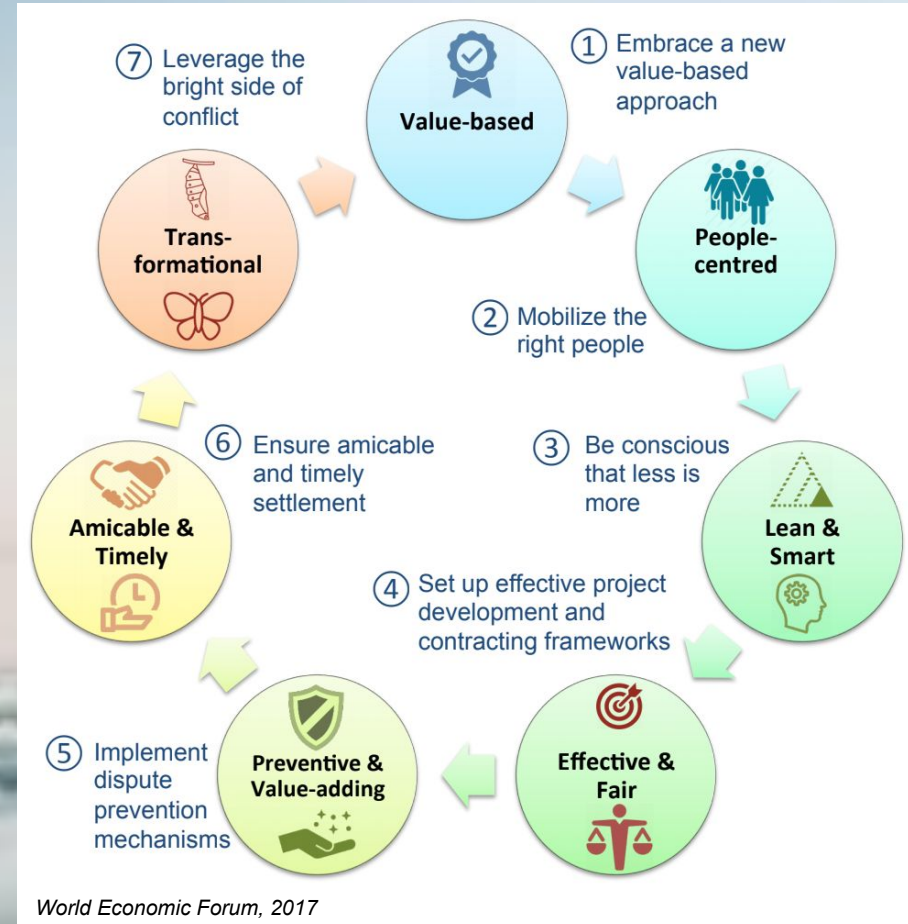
7 Leverage the bright side of conflict

Value-based

1 Embrace a new value-based approach

Trans-formational

People-centred

2 Mobilize the right people

6 Ensure amicable and timely settlement

3 Be conscious that less is more

Amicable & Timely

Lean & Smart

4 Set up effective project development and contracting frameworks

5 Implement dispute prevention mechanisms

Preventive & Value-adding

Effective & Fair

World Economic Forum, 2017